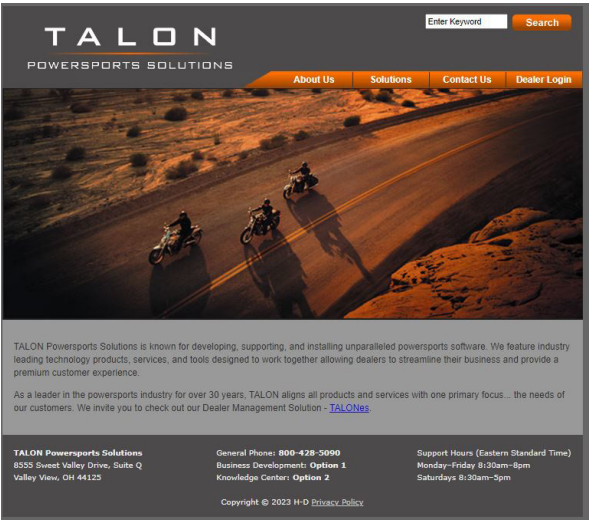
TALON
POWERSPORTS SOLUTIONS

Enter Keyword
Search

About Us
Solutions
Contact Us
Dealer Login

TALON Powersports Solutions is known for developing, supporting, and installing unparalleled powersports software. We feature industry leading technology products, services, and tools designed to work together allowing dealers to streamline their business and provide a premium customer experience.

As a leader in the powersports industry for over 30 years, TALON aligns all products and services with one primary focus... the needs of our customers. We invite you to check out our Dealer Management Solution - TALONes.

TALON Powersports Solutions
8555 Sweet Valley Drive, Suite Q
Valley View, OH 44125

General Phone: 800-428-5090
Business Development: Option 1
Knowledge Center: Option 2

Support Hours (Eastern Standard Time)
Monday-Friday 8:30am-8pm
Saturdays 8:30am-5pm

Copyright © 2023 H-D Privacy Policy